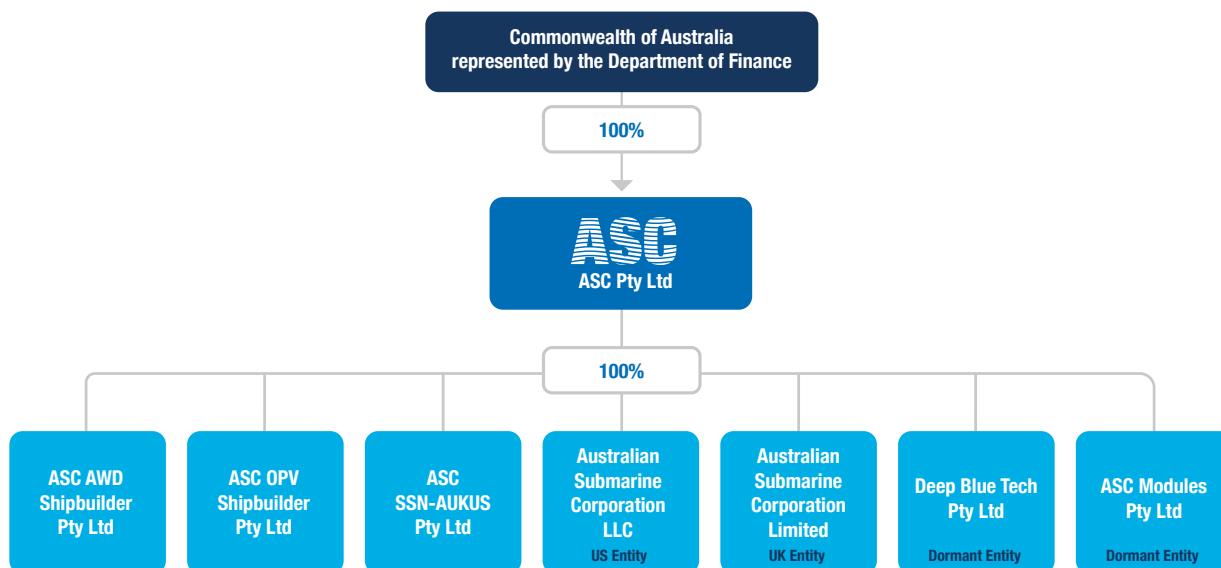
Commonwealth of Australia represented by the Department of Finance

100%

ASC

ASC Pty Ltd

100%

ASC AWD Shipbuilder Pty Ltd

ASC OPV Shipbuilder Pty Ltd

ASC SSN-AUKUS Pty Ltd

Australian Submarine Corporation LLC
US Entity

Australian Submarine Corporation Limited
UK Entity

Deep Blue Tech Pty Ltd
Dormant Entity

ASC Modules Pty Ltd
Dormant Entity